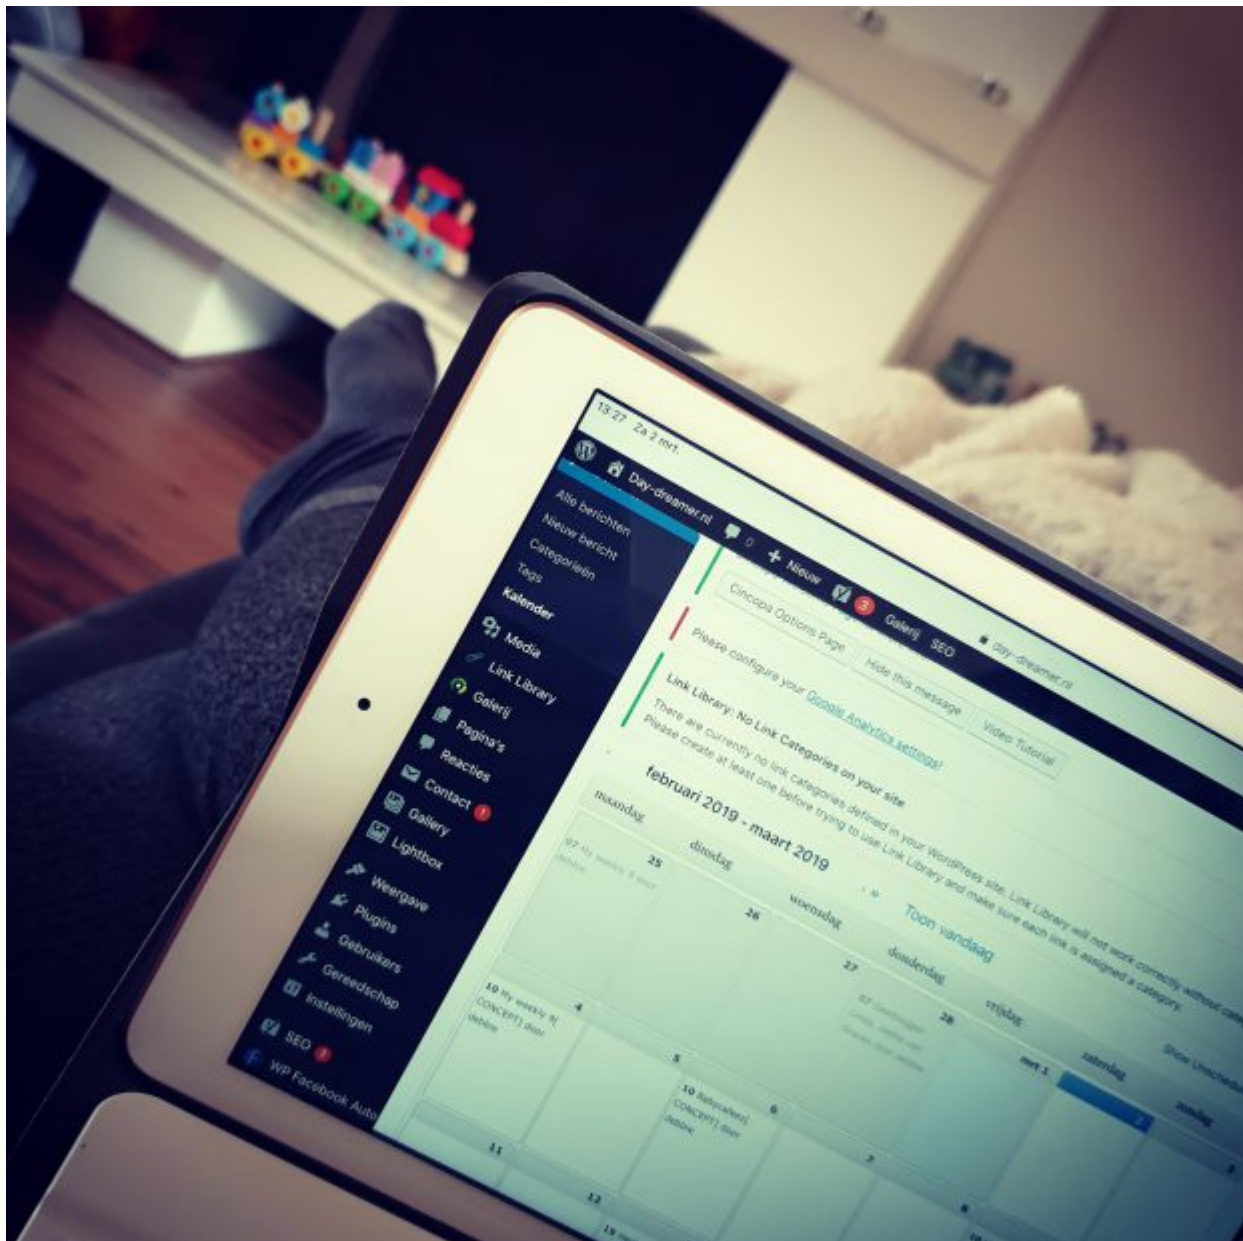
13:27 Za 2 mrt.

Day-dreamer.nl 0 Nieuw 3 Galerij SEO

day-dreamer.nl

Alle berichten
Nieuw bericht
Categorieën
Tags
Kalender
Media
Link Library
Galerij
Pagina's
Reacties
Contact
Gallery
Lightbox
Weergave
Plugins
Gebruikers
Gereedschap
Instellingen
SEO
WP Facebook Auto

Cincopa Options Page

Please configure your Google Analytics settings!

Hide this message

Video Tutorial

Link Library: No Link Categories on your site

There are currently no link categories defined in your WordPress site. Link Library will not work correctly without cat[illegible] Please create at least one before trying to use Link Library and make sure each link is assigned a category.

februari 2019 - maart 2019

Toon vandaag

Show Unsched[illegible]

| maandag | dinsdag | woensdag | donderdag | vrijdag | zaterdag | zondag |
|---|---|---|---|---|---|---|
| 25 | 26 | 27 | 28 | mrt 1 | 2 | 3 |
| 4 | 5 | 6 | 7 | 8 | | |
| 11 | 12 | | | | | |

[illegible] My weekly 8 door debbie

10 My weekly 9 (CONCEPT) door debbie

10 Babycafee (CONCEPT) door debbie

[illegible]